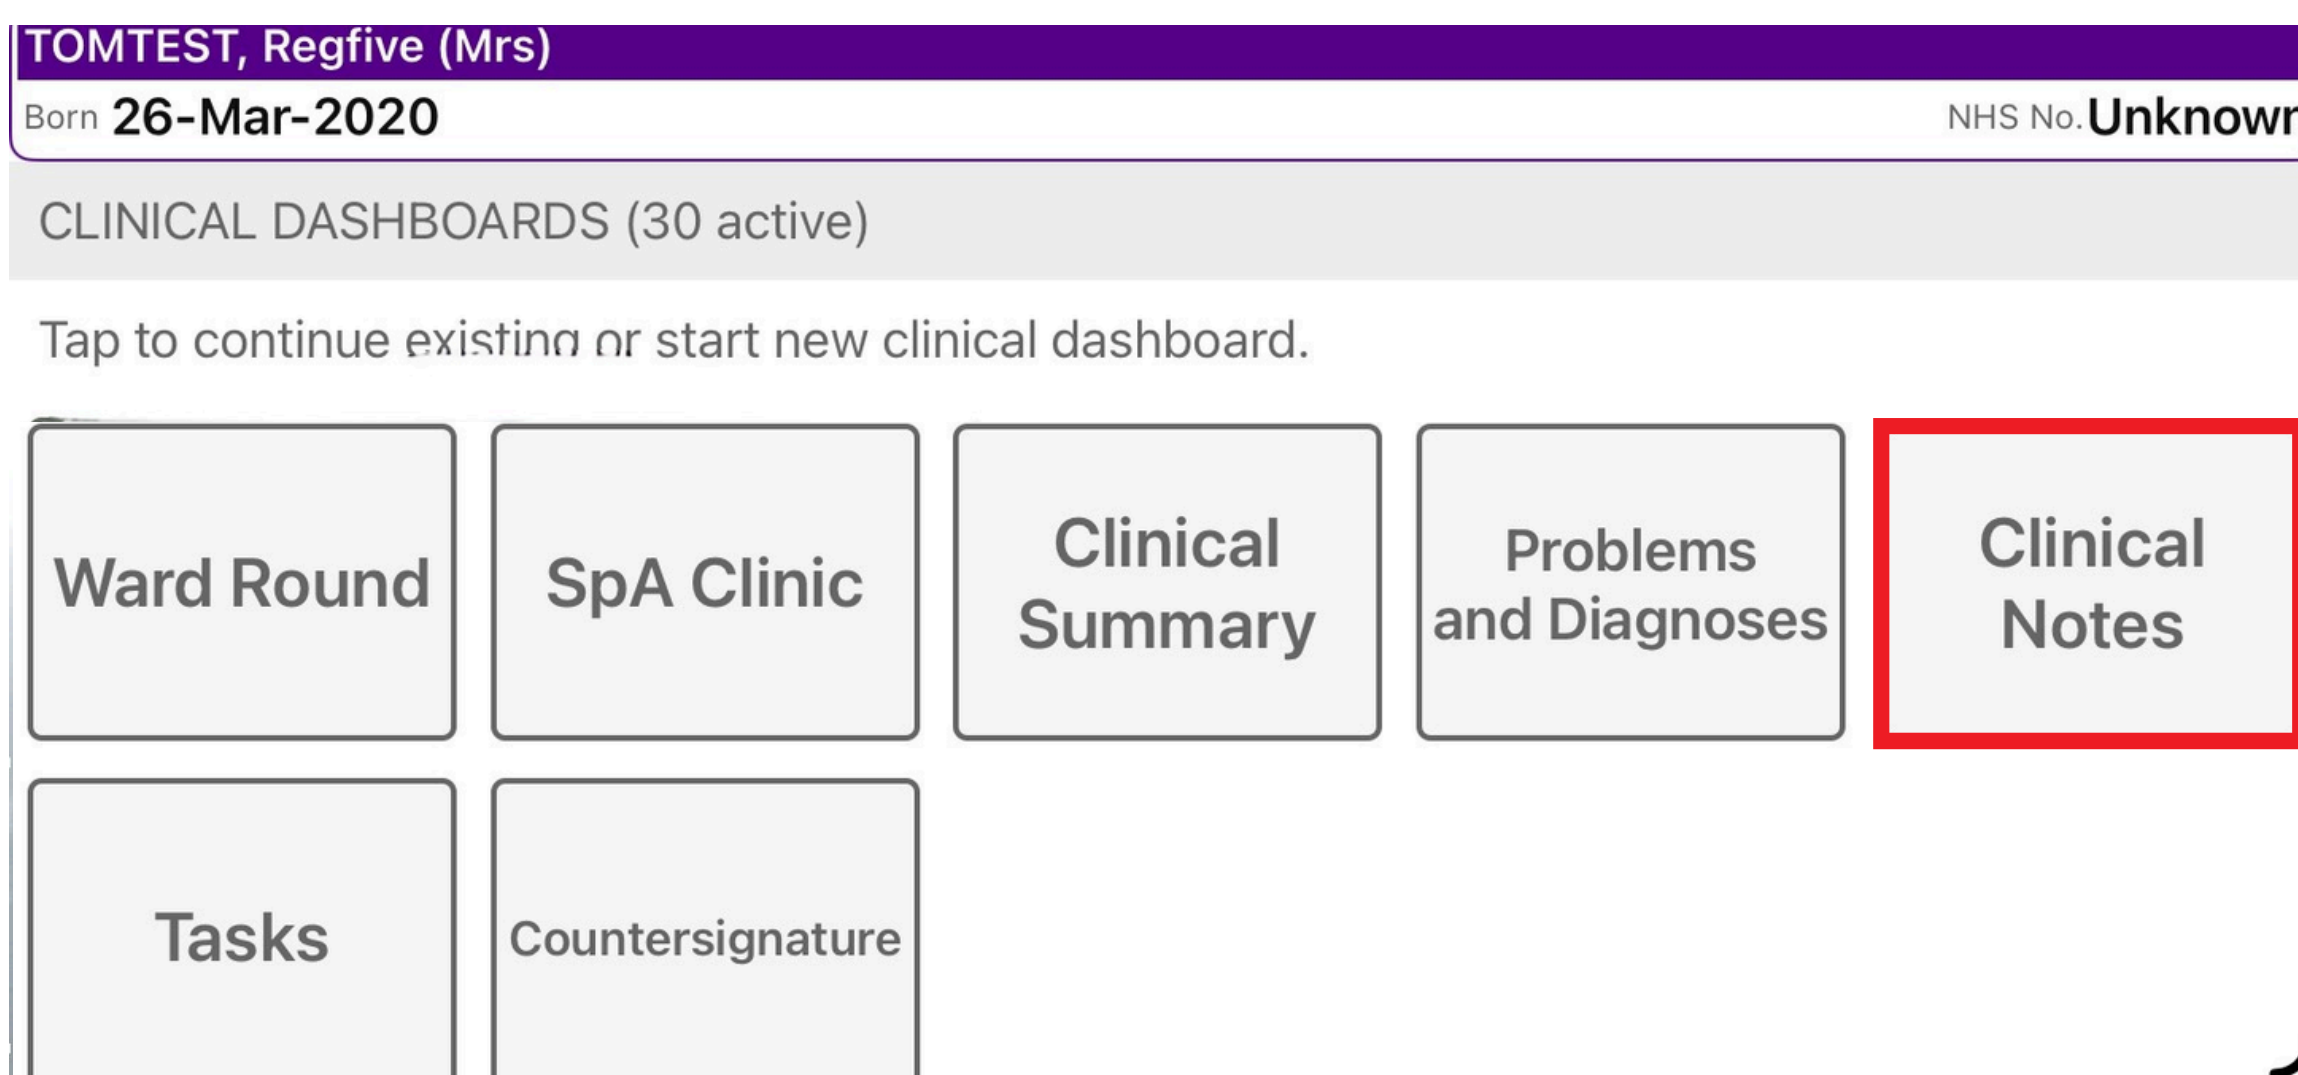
TOMTEST, Regfive (Mrs)

Born 26-Mar-2020

NHS No. Unknowr

CLINICAL DASHBOARDS (30 active)

Tap to continue existing or start new clinical dashboard.

Ward Round

SpA Clinic

Clinical Summary

Problems and Diagnoses

Clinical Notes

Tasks

Countersignature